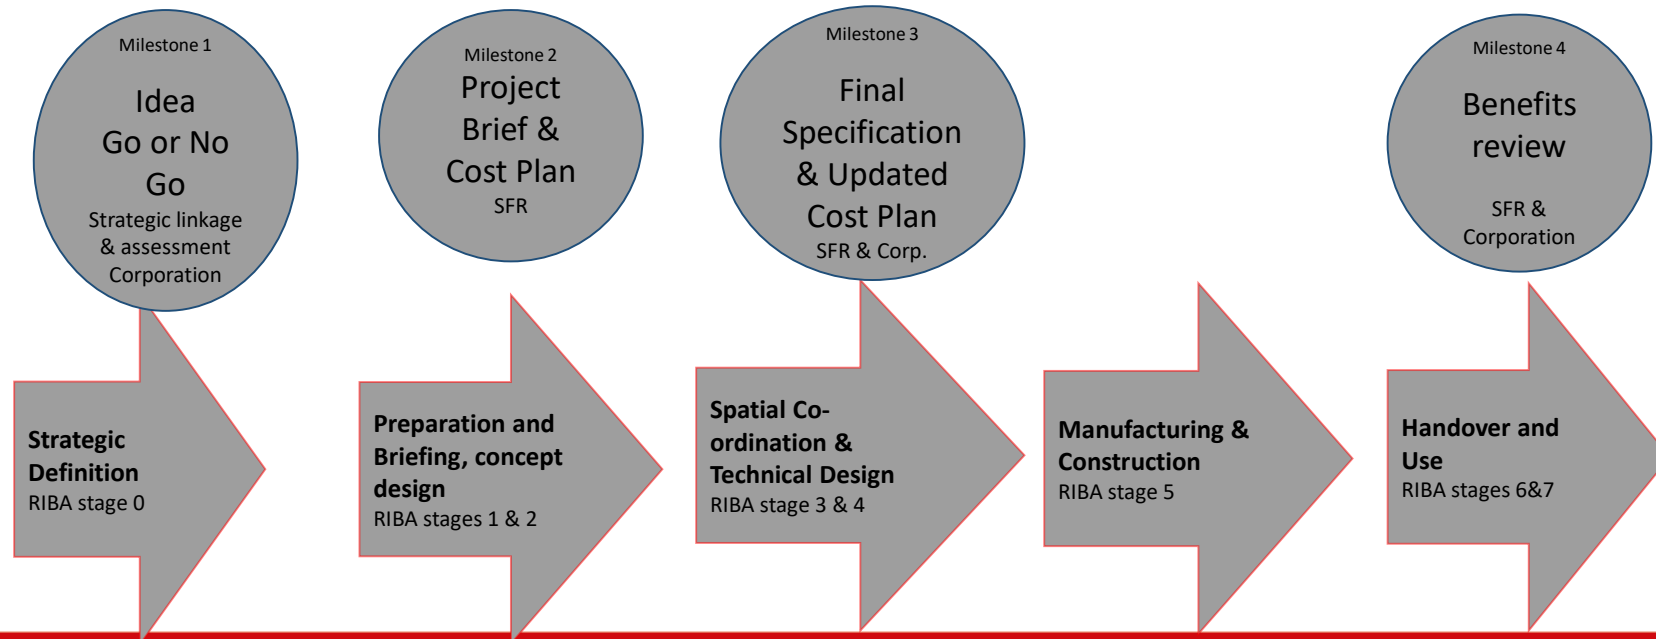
Milestone 1

Idea
Go or No
Go

Strategic linkage
& assessment
Corporation

Milestone 2

Project
Brief &
Cost Plan

SFR

Milestone 3

Final
Specification
& Updated
Cost Plan

SFR & Corp.

Milestone 4

Benefits
review

SFR &
Corporation

**Strategic Definition**
RIBA stage 0

**Preparation and Briefing, concept design**
RIBA stages 1 & 2

**Spatial Co-ordination & Technical Design**
RIBA stage 3 & 4

**Manufacturing & Construction**
RIBA stage 5

**Handover and Use**
RIBA stages 6&7